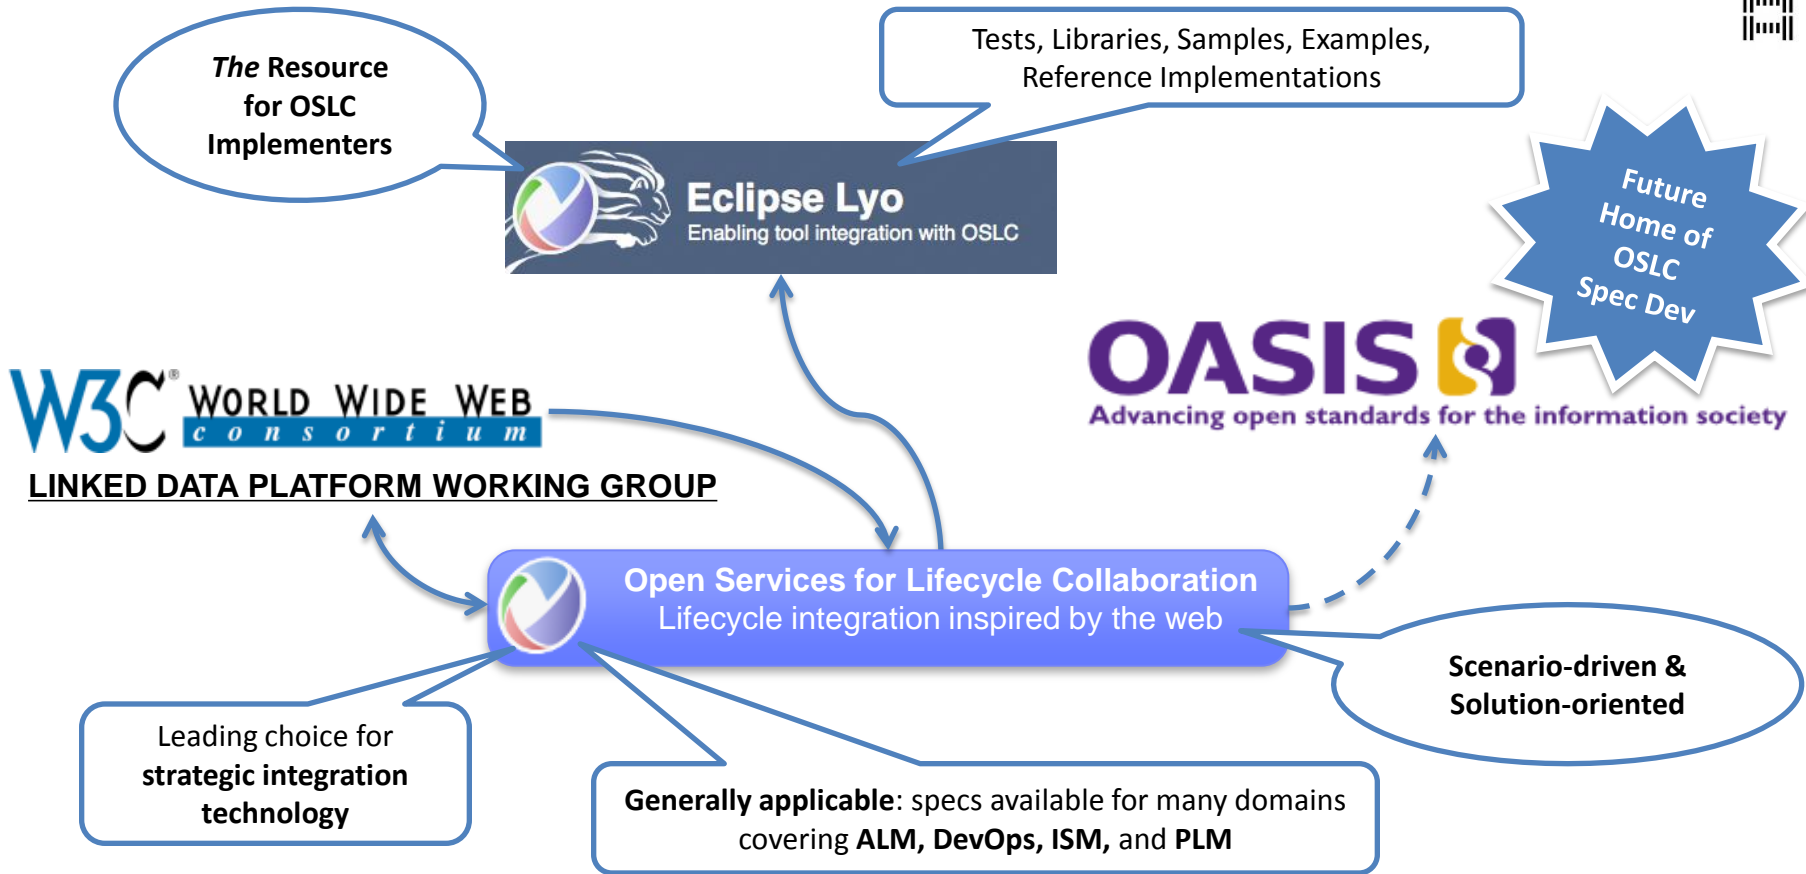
The Resource for OSLC Implementers

Tests, Libraries, Samples, Examples, Reference Implementations

Eclipse Lyo
Enabling tool integration with OSLC

Future Home of OSLC Spec Dev

W3C® WORLD WIDE WEB consortium

LINKED DATA PLATFORM WORKING GROUP

OASIS
Advancing open standards for the information society

Open Services for Lifecycle Collaboration
Lifecycle integration inspired by the web

Scenario-driven & Solution-oriented

Leading choice for strategic integration technology

Generally applicable: specs available for many domains covering ALM, DevOps, ISM, and PLM